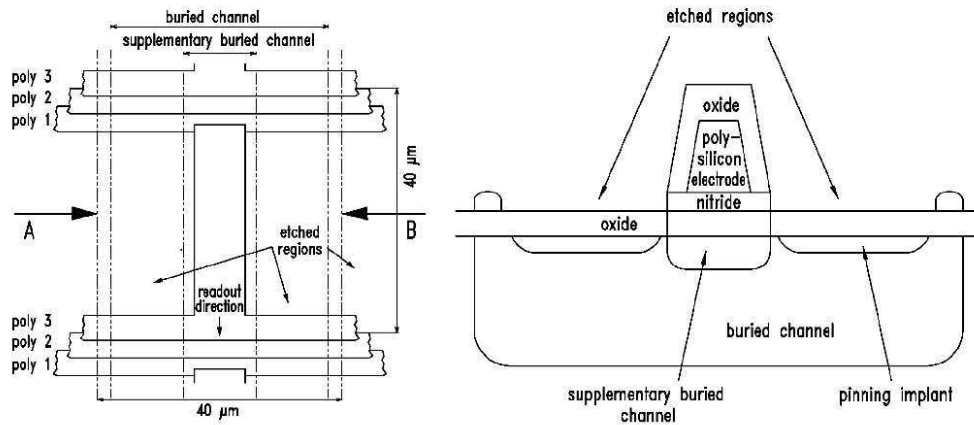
buried channel
supplementary buried channel
poly 3
poly 2
poly 1
40 μm
A
B
etched regions
readout direction
poly 3
poly 2
poly 1
40 μm

etched regions
oxide
poly-silicon electrode
nitride
oxide
buried channel
supplementary buried channel
pinning implant